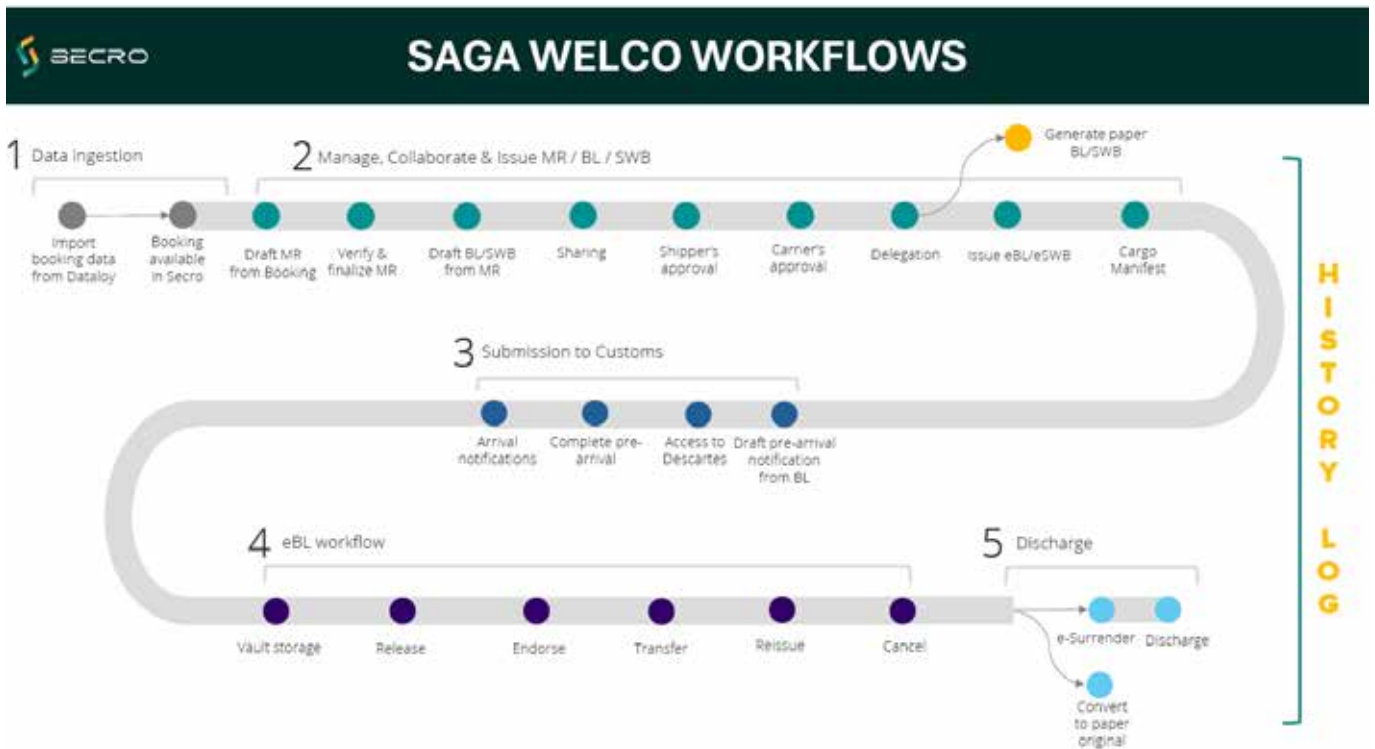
SECRO

SAGA WELCO WORKFLOWS

1 Data ingestion

Import booking data from Dataloy

Booking available in Secro

2 Manage, Collaborate & Issue MR / BL / SWB

Draft MR from Booking

Verify & finalize MR

Draft BL/SWB from MR

Sharing

Shipper's approval

Carrier's approval

Delegation

Generate paper BL/SWB

Issue eBL/eSWB

Cargo Manifest

3 Submission to Customs

Arrival notifications

Complete pre-arrival

Access to Descartes

Draft pre-arrival notification from BL

4 eBL workflow

Vault storage

Release

Endorse

Transfer

Reissue

Cancel

5 Discharge

e-Surrender

Discharge

Convert to paper original

HISTORY LOG